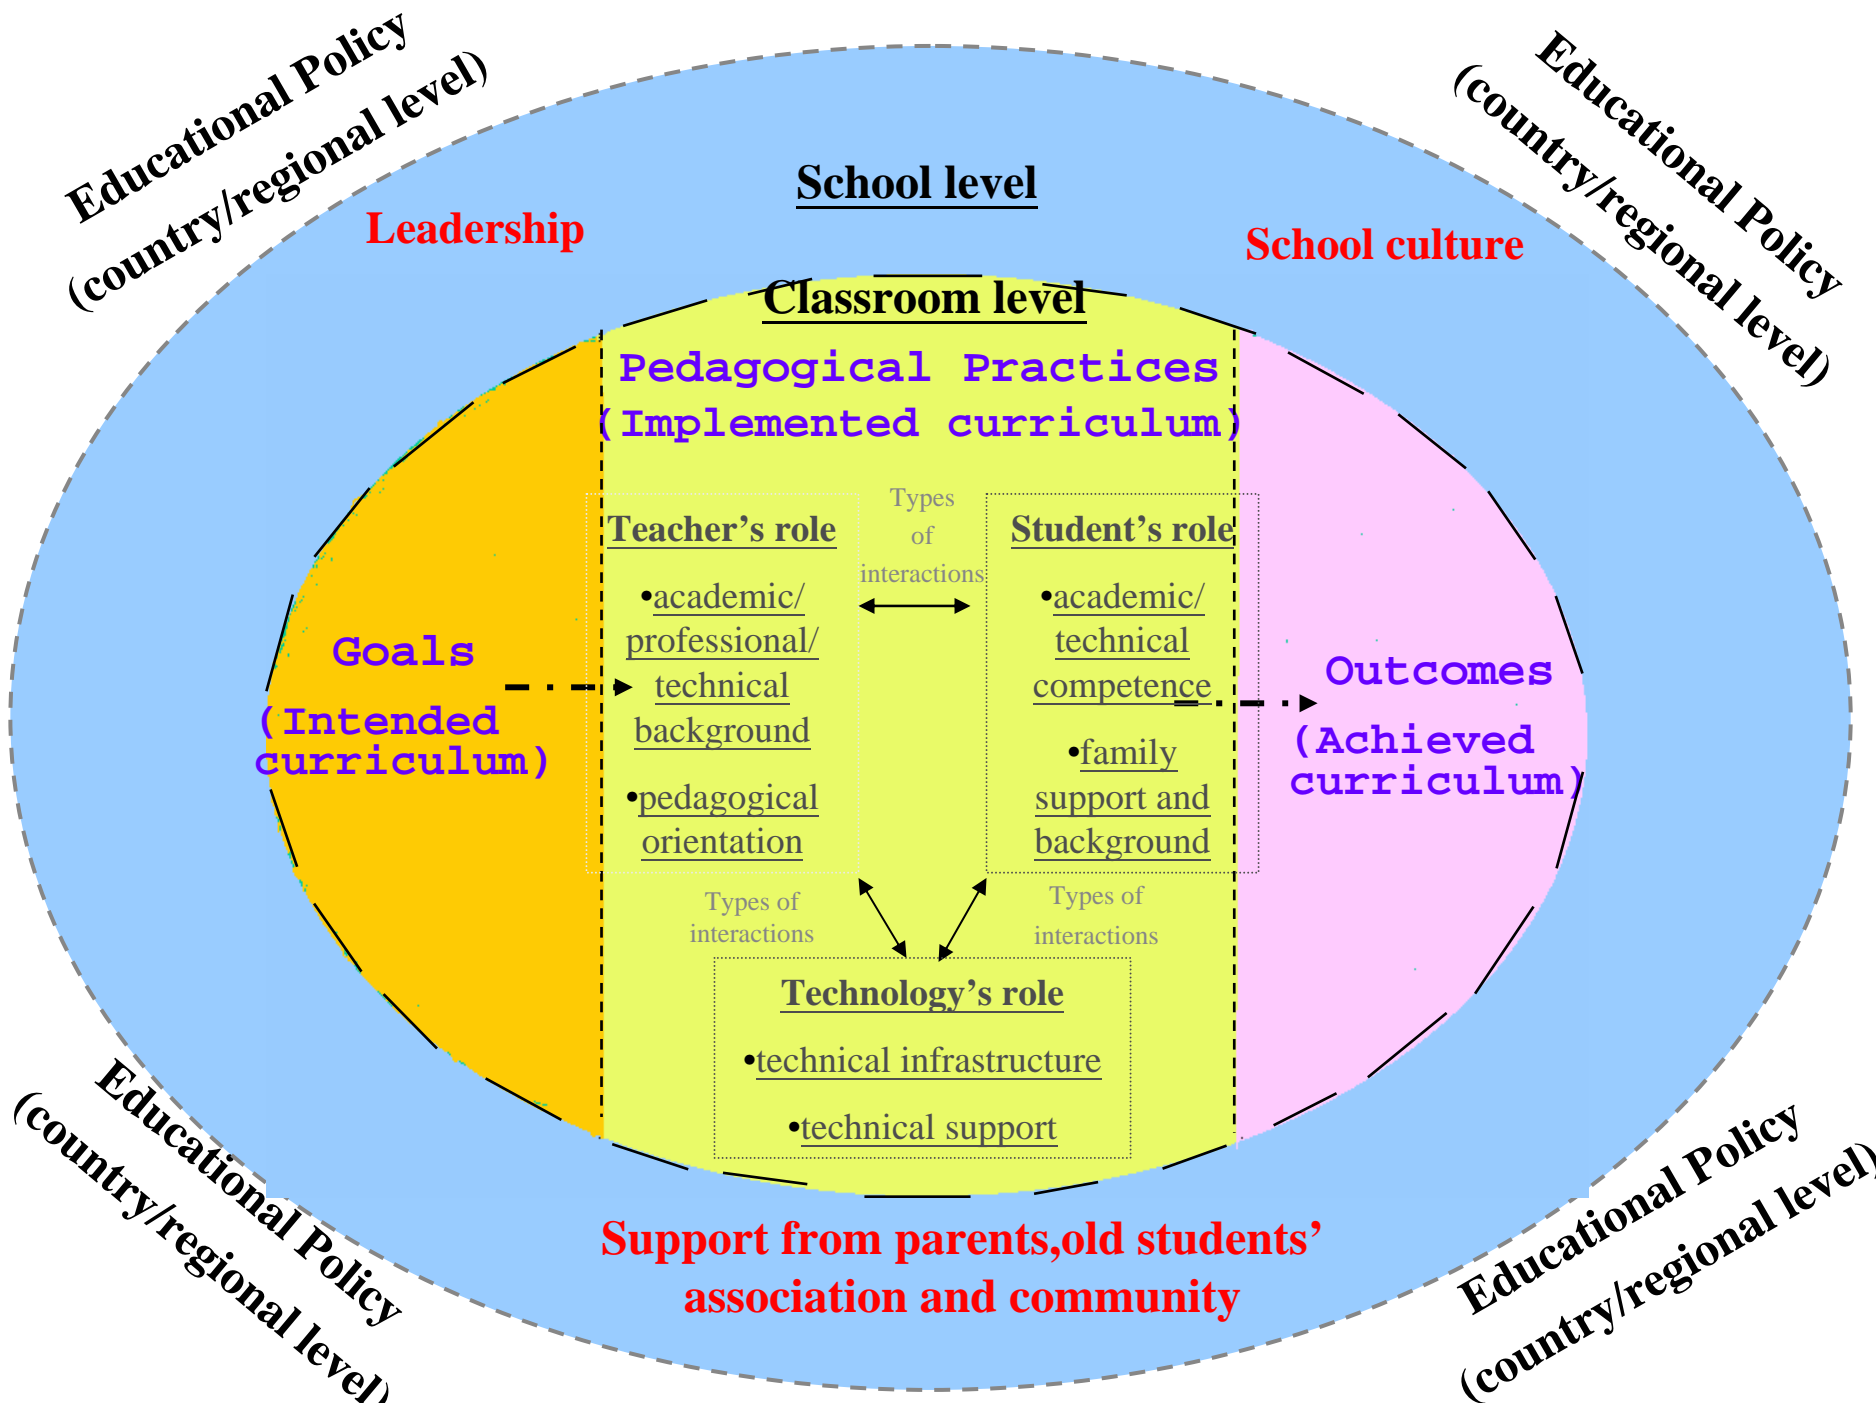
Educational Policy (country/regional level)

Educational Policy (country/regional level)

School level

Leadership

School culture

Classroom level

Pedagogical Practices (Implemented curriculum)

Goals (Intended curriculum)

Teacher's role

•academic/ professional/ technical background

•pedagogical orientation

Types of interactions

Student's role

•academic/ technical competence

•family support and background

Outcomes (Achieved curriculum)

Types of interactions

Types of interactions

Technology's role

•technical infrastructure

•technical support

Support from parents,old students' association and community

Educational Policy (country/regional level)

Educational Policy (country/regional level)